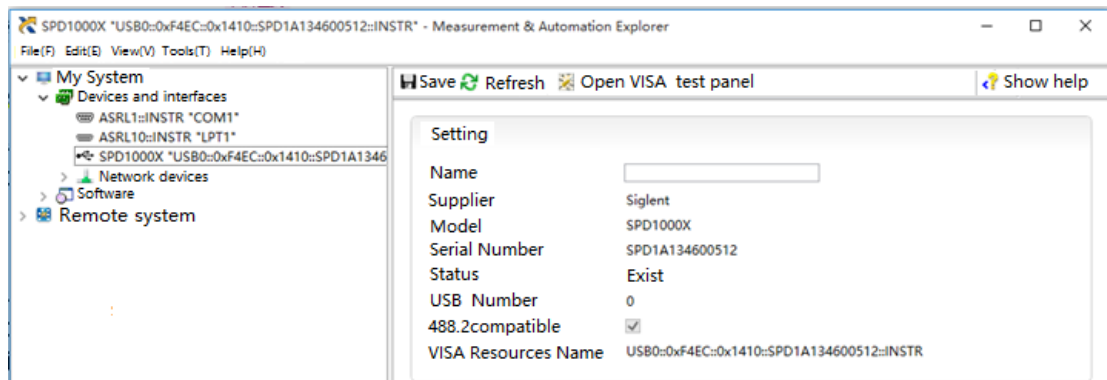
SPD1000X "USB0::0xF4EC::0x1410::SPD1A134600512::INSTR" - Measurement & Automation Explorer

File(F) Edit(E) View(V) Tools(T) Help(H)

My System
Devices and interfaces
ASRL1::INSTR "COM1"
ASRL10::INSTR "LPT1"
SPD1000X "USB0::0xF4EC::0x1410::SPD1A1346
Network devices
Software
Remote system

Save Refresh Open VISA test panel

Show help

Setting

| | |
|---|---|
| Name | |
| Supplier | Siglent |
| Model | SPD1000X |
| Serial Number | SPD1A134600512 |
| Status | Exist |
| USB Number | 0 |
| 488.2compatible | ✓ |
| VISA Resources Name | USB0::0xF4EC::0x1410::SPD1A134600512::INSTR |